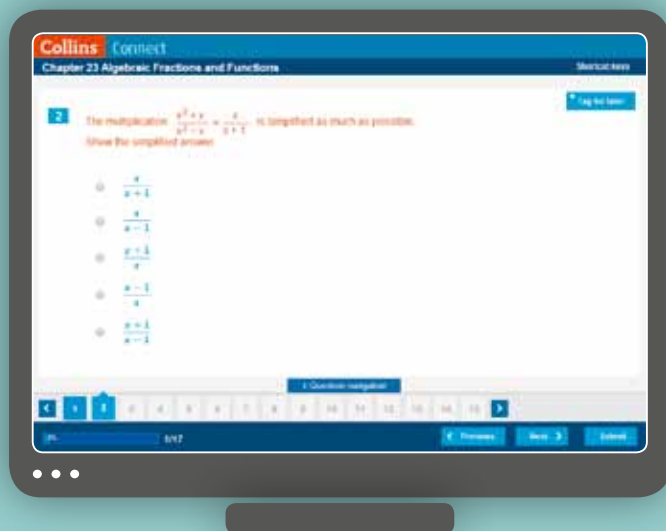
Collins Connect

Chapter 23 Algebraic Fractions and Functions

Shortcut keys

Tag for later

2

The multiplication $\frac{x^2+x}{x^2-x} \times \frac{x}{x+1}$ is simplified as much as possible. Show the simplified answer.

$\frac{x}{x+1}$

$\frac{x}{x-1}$

$\frac{x+1}{x}$

$\frac{x-1}{x}$

$\frac{x+1}{x-1}$

Question navigation

1 2 3 4 5 6 7 8 9 10 11 12 13 14 15

0%

0/17

Previous

Next

Submit